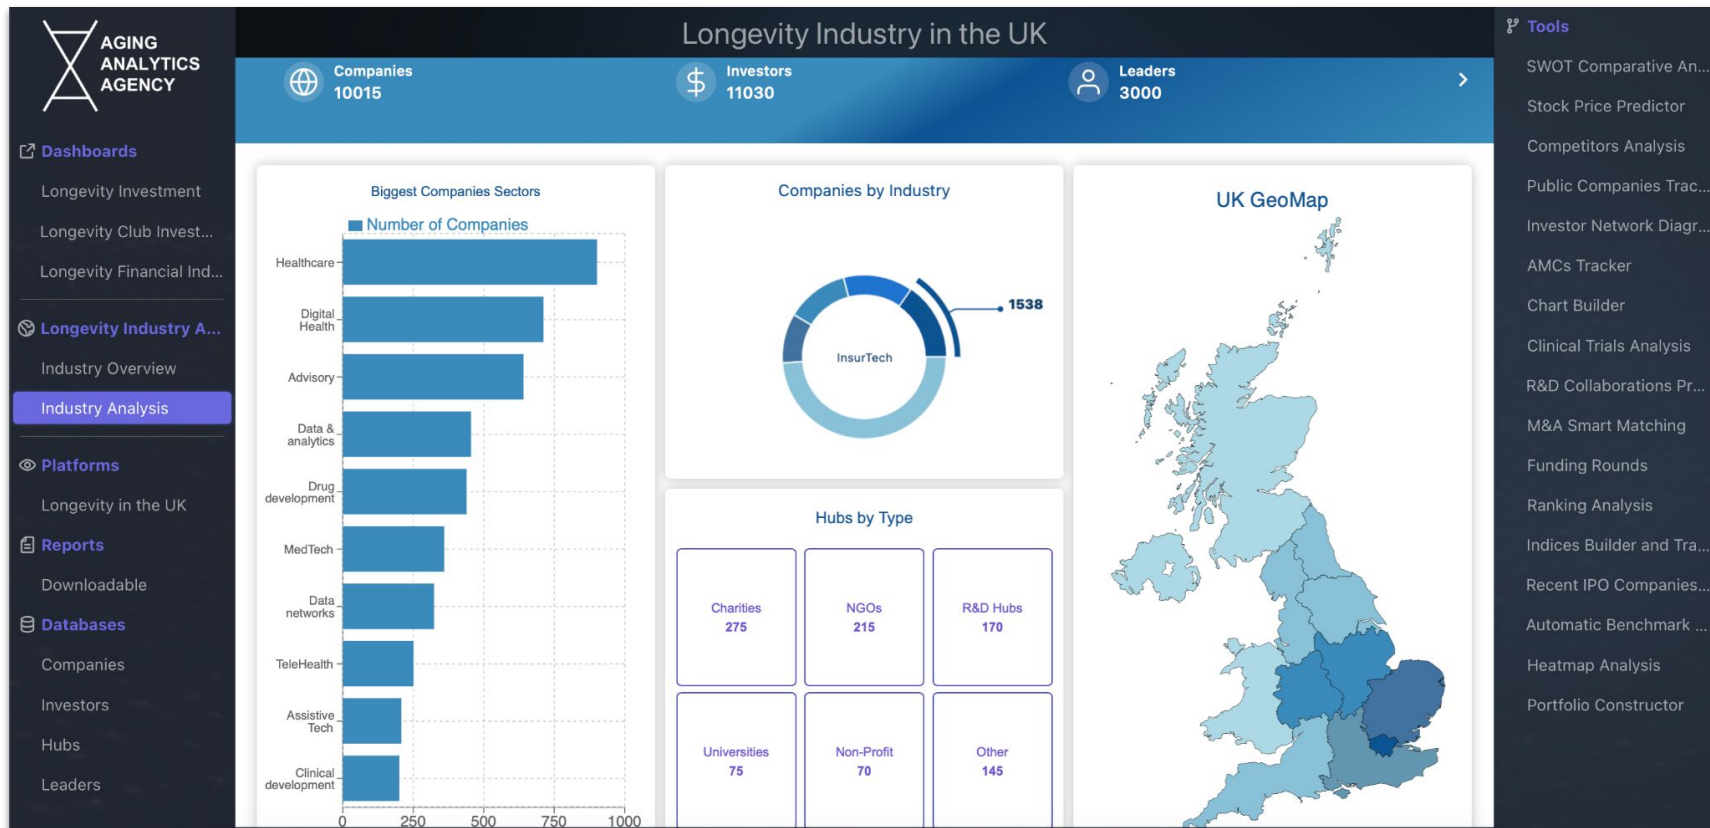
AGING ANALYTICS AGENCY

Dashboards
Longevity Investment
Longevity Club Invest...
Longevity Financial Ind...
Longevity Industry A...
Industry Overview
Industry Analysis
Platforms
Longevity in the UK
Reports
Downloadable
Databases
Companies
Investors
Hubs
Leaders

Longevity Industry in the UK

Companies 10015
Investors 11030
Leaders 3000

Biggest Companies Sectors
Number of Companies
Healthcare
Digital Health
Advisory
Data & analytics
Drug development
MedTech
Data networks
TeleHealth
Assistive Tech
Clinical development
0 250 500 750 1000

Companies by Industry
InsurTech
1538

Hubs by Type
| Charities 275 | NGOs 215 | R&D Hubs 170 |
|---|---|---|
| Universities 75 | Non-Profit 70 | Other 145 |

UK GeoMap

Tools
SWOT Comparative An...
Stock Price Predictor
Competitors Analysis
Public Companies Trac...
Investor Network Diagr...
AMCs Tracker
Chart Builder
Clinical Trials Analysis
R&D Collaborations Pr...
M&A Smart Matching
Funding Rounds
Ranking Analysis
Indices Builder and Tra...
Recent IPO Companies...
Automatic Benchmark ...
Heatmap Analysis
Portfolio Constructor